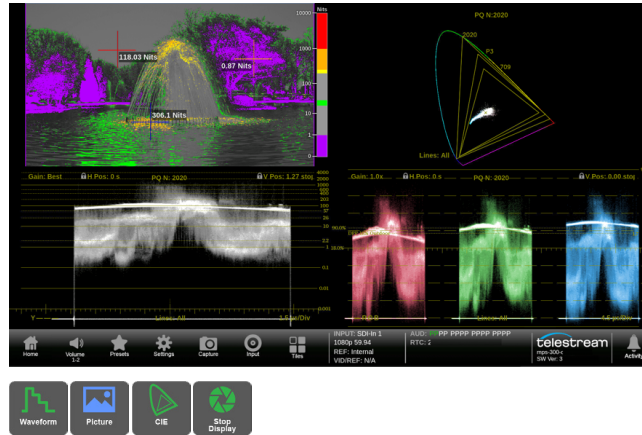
Nits
10000
1000
100
10
1
118.03 Nits
0.87 Nits
306.1 Nits

PQ N:2020
2020
P3
709
Lines: All

Gain: Best
H Pos: 0 s
PQ N: 2020
V Pos: 1.27 stop
4000
2000
1000
500
200
100
37
20
10
5
2
1
0.1
0.01
0.001
Y
Lines: All
1.5 Stop/Div

Gain: 1.8x
H Pos: 0 s
PQ N: 2020
V Pos: 0.00 stop
Lines: All

Home
Volume 1-2
Presets
Settings
Capture
Input
Tiles
INPUT: SDI-In 1
1080p 59.94
REF: Internal
VID/REF: N/A
AUD: PPPP PPPP PPPP PPPP
RTC:
telestream
mps-300-x
SW Ver: 3
Activity

Waveform
Picture
CIE
Stop Display